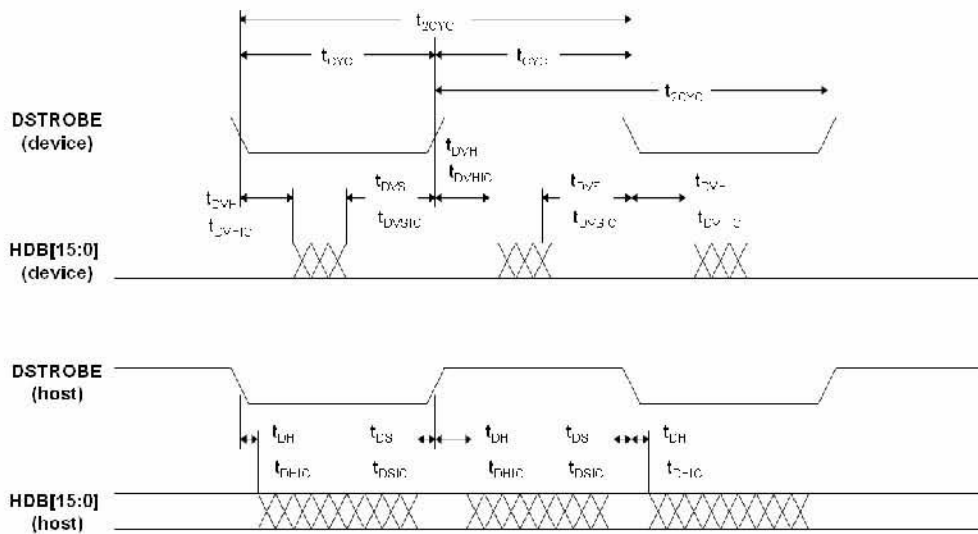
$t_{2CYC}$

$t_{CYC}$

$t_{CYC}$

$t_{2CYC}$

DSTROBE (device)

$t_{DVH}$

$t_{DVHIC}$

$t_{DVS}$

$t_{DVSIC}$

$t_{DVH}$

$t_{DVHIC}$

$t_{DVS}$

$t_{DVSIC}$

$t_{DVH}$

$t_{DVHIC}$

HDB[15:0] (device)

DSTROBE (host)

$t_{DH}$

$t_{DHIC}$

$t_{DS}$

$t_{DSIC}$

$t_{DH}$

$t_{DHIC}$

$t_{DS}$

$t_{DSIC}$

$t_{DH}$

$t_{DHIC}$

HDB[15:0] (host)